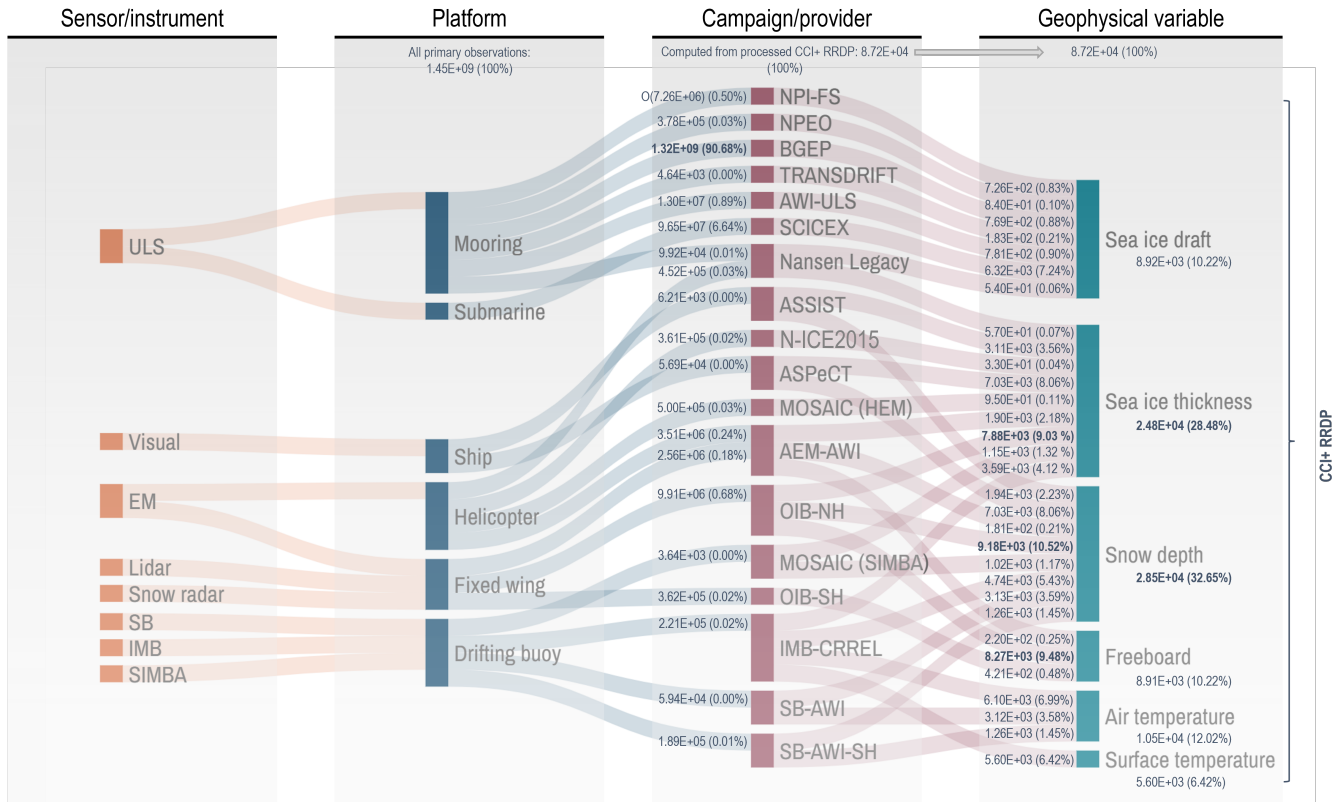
Sensor/instrument

Platform

Campaign/provider

Geophysical variable

All primary observations: 1.45E+09 (100%)

Computed from processed CCI+ RRDP: 8.72E+04 (100%)

8.72E+04 (100%)

ULS

Visual

EM

Lidar

Snow radar

SB

IMB

SIMBA

Mooring

Submarine

Ship

Helicopter

Fixed wing

Drifting buoy

O(7.26E+06) (0.50%) NPI-FS

3.78E+05 (0.03%) NPEO

1.32E+09 (90.68%) BGEP

4.64E+03 (0.00%) TRANSDRIFT

1.30E+07 (0.89%) AWI-ULS

9.65E+07 (6.64%) SCICEX

9.92E+04 (0.01%)

4.52E+05 (0.03%) Nansen Legacy

6.21E+03 (0.00%) ASSIST

3.61E+05 (0.02%) N-ICE2015

5.69E+04 (0.00%) ASPeCT

5.00E+05 (0.03%) MOSAIC (HEM)

3.51E+06 (0.24%)

2.56E+06 (0.18%) AEM-AWI

9.91E+06 (0.68%) OIB-NH

3.64E+03 (0.00%) MOSAIC (SIMBA)

3.62E+05 (0.02%) OIB-SH

2.21E+05 (0.02%) IMB-CRREL

5.94E+04 (0.00%) SB-AWI

1.89E+05 (0.01%) SB-AWI-SH

7.26E+02 (0.83%)
8.40E+01 (0.10%)
7.69E+02 (0.88%)
1.83E+02 (0.21%)
7.81E+02 (0.90%)
6.32E+03 (7.24%)
5.40E+01 (0.06%)

Sea ice draft
8.92E+03 (10.22%)

5.70E+01 (0.07%)
3.11E+03 (3.56%)
3.30E+01 (0.04%)
7.03E+03 (8.06%)
9.50E+01 (0.11%)
1.90E+03 (2.18%)
7.88E+03 (9.03 %)
1.15E+03 (1.32 %)
3.59E+03 (4.12 %)

Sea ice thickness
2.48E+04 (28.48%)

1.94E+03 (2.23%)
7.03E+03 (8.06%)
1.81E+02 (0.21%)
9.18E+03 (10.52%)
1.02E+03 (1.17%)
4.74E+03 (5.43%)
3.13E+03 (3.59%)
1.26E+03 (1.45%)

Snow depth
2.85E+04 (32.65%)

2.20E+02 (0.25%)
8.27E+03 (9.48%)
4.21E+02 (0.48%)

Freeboard
8.91E+03 (10.22%)

6.10E+03 (6.99%)
3.12E+03 (3.58%)
1.26E+03 (1.45%)

Air temperature
1.05E+04 (12.02%)

5.60E+03 (6.42%)

Surface temperature
5.60E+03 (6.42%)

CCI+ RRDP